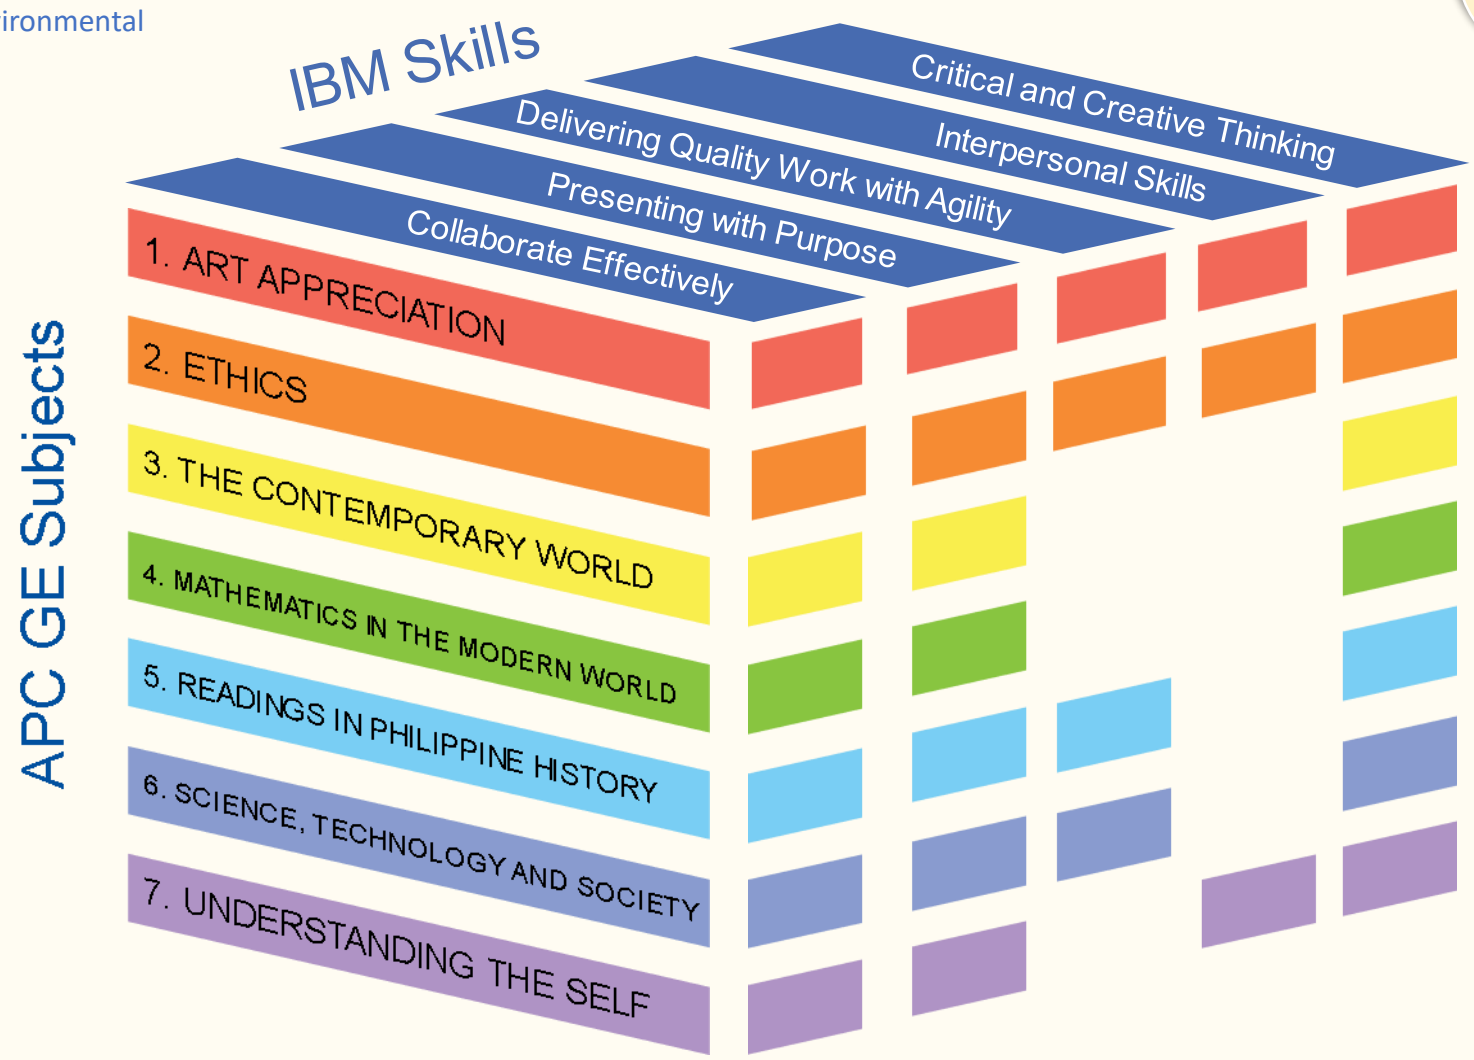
ironmental

IBM Skills

Critical and Creative Thinking

Interpersonal Skills

Delivering Quality Work with Agility

Presenting with Purpose

Collaborate Effectively

APC GE Subjects

1. ART APPRECIATION

2. ETHICS

3. THE CONTEMPORARY WORLD

4. MATHEMATICS IN THE MODERN WORLD

5. READINGS IN PHILIPPINE HISTORY

6. SCIENCE, TECHNOLOGY AND SOCIETY

7. UNDERSTANDING THE SELF